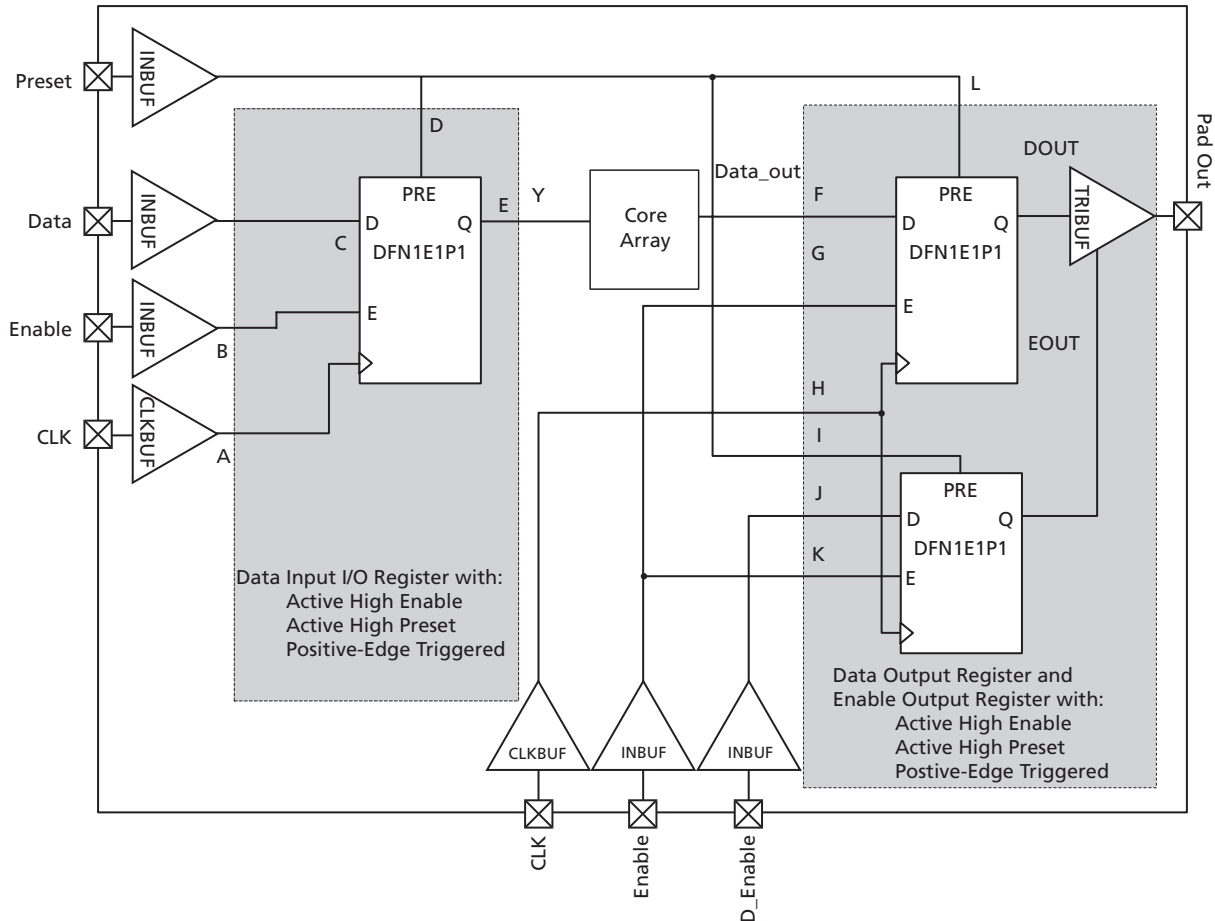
Preset
INBUF
D
L
Pad Out
DOUT
Data_out
PRE
E
Y
F
PRE
Data
INBUF
D
Q
Core Array
D
Q
TRIBUF
C
DFN1E1P1
G
DFN1E1P1
INBUF
E
E
Enable
B
EOUT
CLKBUF
H
CLK
A
I
PRE
J
D
Q
DFN1E1P1
K
E
Data Input I/O Register with:
Active High Enable
Active High Preset
Positive-Edge Triggered
Data Output Register and
Enable Output Register with:
Active High Enable
Active High Preset
Postive-Edge Triggered
CLKBUF
INBUF
INBUF
CLK
Enable
D_Enable